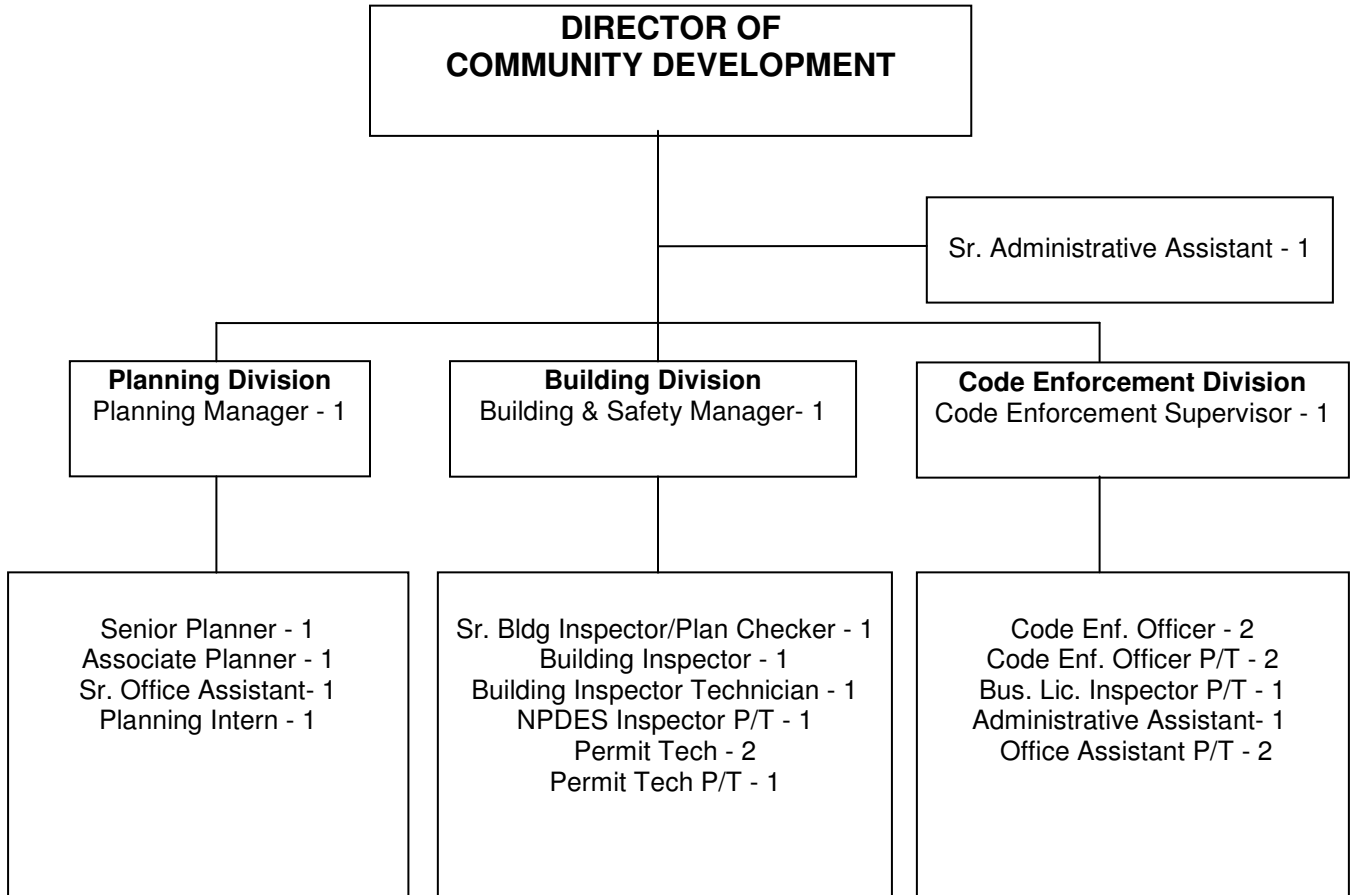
**DIRECTOR OF COMMUNITY DEVELOPMENT**

Sr. Administrative Assistant - 1

**Planning Division**
Planning Manager - 1

**Building Division**
Building & Safety Manager- 1

**Code Enforcement Division**
Code Enforcement Supervisor - 1

Senior Planner - 1
Associate Planner - 1
Sr. Office Assistant- 1
Planning Intern - 1

Sr. Bldg Inspector/Plan Checker - 1
Building Inspector - 1
Building Inspector Technician - 1
NPDES Inspector P/T - 1
Permit Tech - 2
Permit Tech P/T - 1

Code Enf. Officer - 2
Code Enf. Officer P/T - 2
Bus. Lic. Inspector P/T - 1
Administrative Assistant- 1
Office Assistant P/T - 2